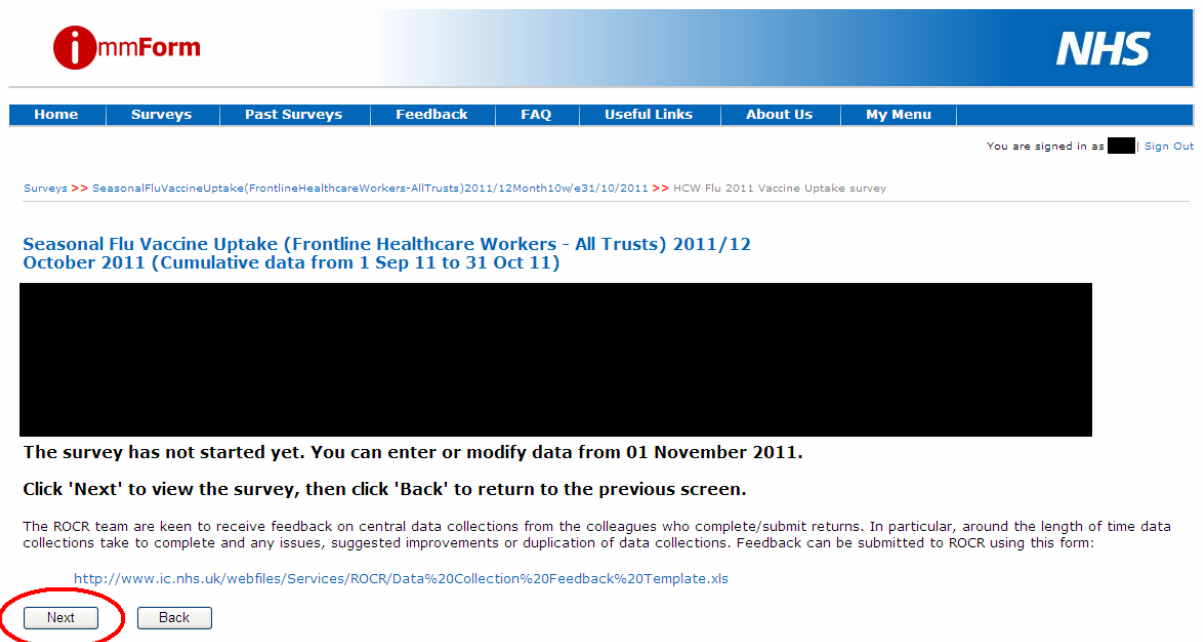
ImmForm

NHS

Home | Surveys | Past Surveys | Feedback | FAQ | Useful Links | About Us | My Menu

You are signed in as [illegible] | Sign Out

Surveys >> SeasonalFluVaccineUptake(FrontlineHealthcareWorkers-AllTrusts)2011/12Month10w/e31/10/2011 >> HCW Flu 2011 Vaccine Uptake survey

Seasonal Flu Vaccine Uptake (Frontline Healthcare Workers - All Trusts) 2011/12
October 2011 (Cumulative data from 1 Sep 11 to 31 Oct 11)

The survey has not started yet. You can enter or modify data from 01 November 2011.

Click 'Next' to view the survey, then click 'Back' to return to the previous screen.

The ROCR team are keen to receive feedback on central data collections from the colleagues who complete/submit returns. In particular, around the length of time data collections take to complete and any issues, suggested improvements or duplication of data collections. Feedback can be submitted to ROCR using this form:

http://www.ic.nhs.uk/webfiles/Services/ROCR/Data%20Collection%20Feedback%20Template.xls

Next
Back